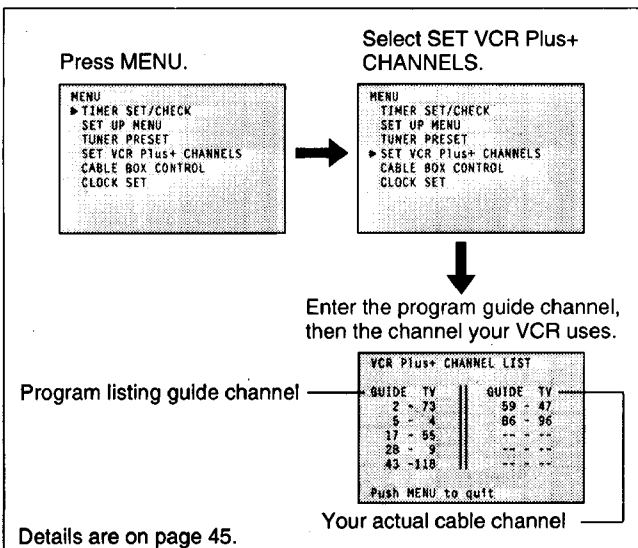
Press MENU.

MENU
▶ TIMER SET/CHECK
SET UP MENU
TUNER PRESET
SET VCR Plus+ CHANNELS
CABLE BOX CONTROL
CLOCK SET

Select SET VCR Plus+ CHANNELS.

MENU
TIMER SET/CHECK
SET UP MENU
TUNER PRESET
▶ SET VCR Plus+ CHANNELS
CABLE BOX CONTROL
CLOCK SET

Enter the program guide channel, then the channel your VCR uses.

VCR Plus+ CHANNEL LIST

| GUIDE | TV | GUIDE | TV |
|---|---|---|---|
| 2 | 73 | 59 | 47 |
| 5 | 4 | 86 | 96 |
| 17 | 55 | -- | -- |
| 28 | 9 | -- | -- |
| 43 | 118 | -- | -- |

Push MENU to quit

Program listing guide channel

Your actual cable channel

Details are on page 45.